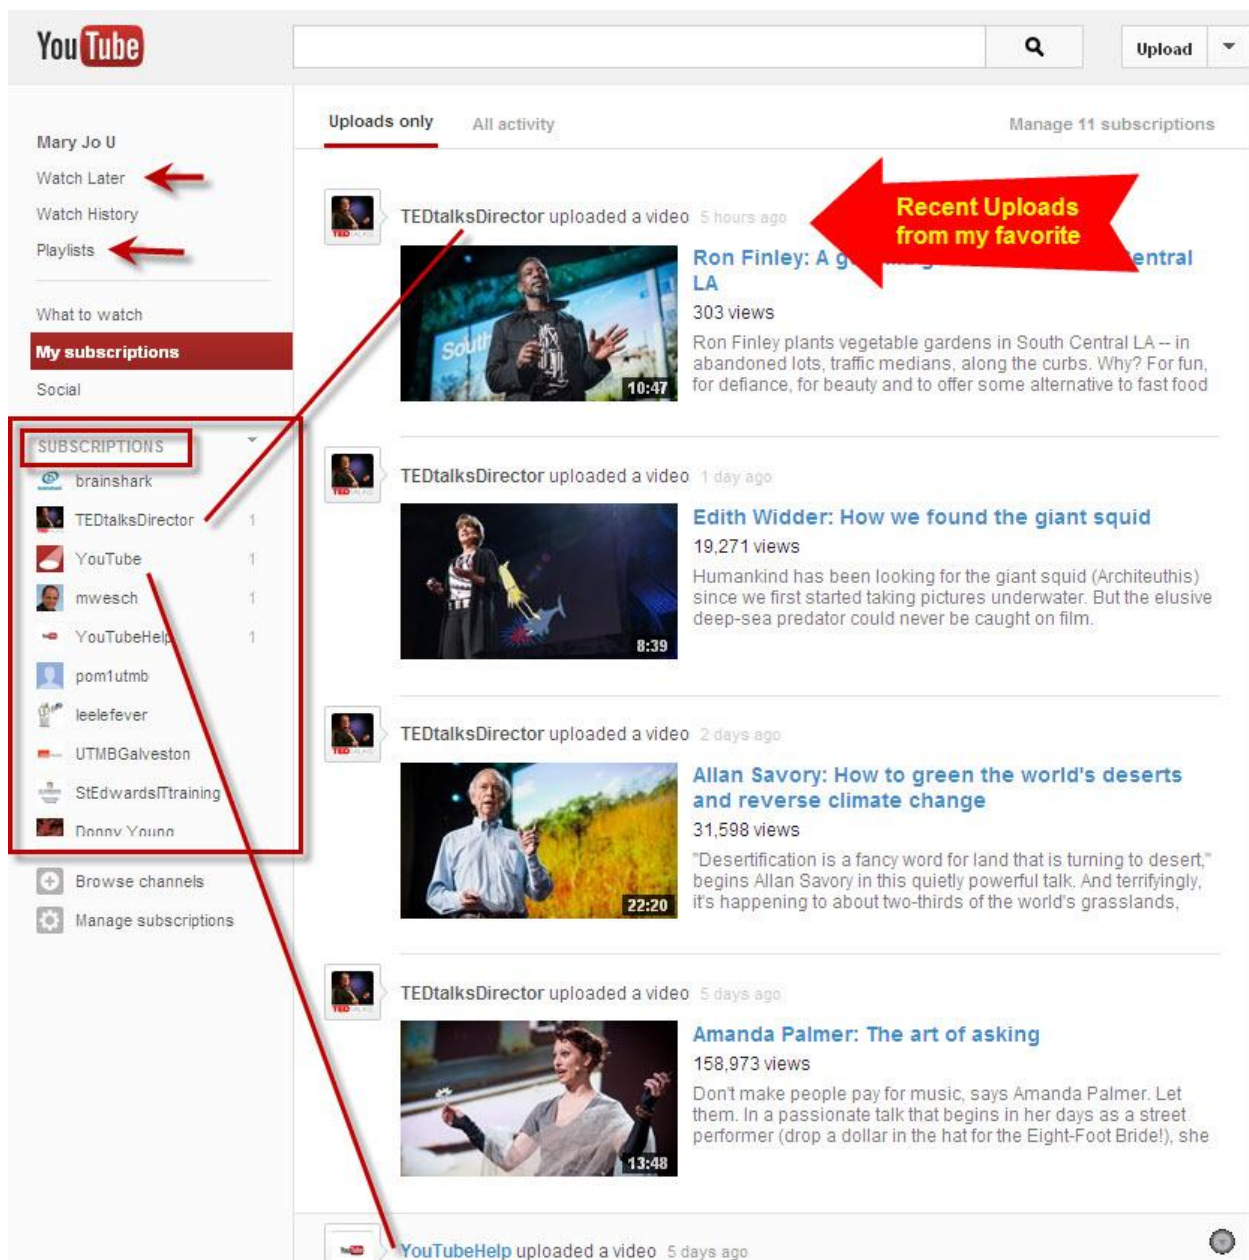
YouTube

Upload

Mary Jo U
Watch Later
Watch History
Playlists

What to watch
My subscriptions
Social

SUBSCRIPTIONS
brainshark
TEDtalksDirector 1
YouTube 1
mwesch 1
YouTubeHelp 1
pom1utmb
leelefever
UTMBGalveston
StEdwardsITtraining
Donny Young

Browse channels
Manage subscriptions

Uploads only
All activity
Manage 11 subscriptions

Recent Uploads from my favorite

TEDtalksDirector uploaded a video 5 hours ago

Ron Finley: A g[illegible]entral LA
303 views
Ron Finley plants vegetable gardens in South Central LA -- in abandoned lots, traffic medians, along the curbs. Why? For fun, for defiance, for beauty and to offer some alternative to fast food
10:47

TEDtalksDirector uploaded a video 1 day ago

Edith Widder: How we found the giant squid
19,271 views
Humankind has been looking for the giant squid (Architeuthis) since we first started taking pictures underwater. But the elusive deep-sea predator could never be caught on film.
8:39

TEDtalksDirector uploaded a video 2 days ago

Allan Savory: How to green the world's deserts and reverse climate change
31,598 views
"Desertification is a fancy word for land that is turning to desert," begins Allan Savory in this quietly powerful talk. And terrifyingly, it's happening to about two-thirds of the world's grasslands,
22:20

TEDtalksDirector uploaded a video 5 days ago

Amanda Palmer: The art of asking
158,973 views
Don't make people pay for music, says Amanda Palmer. Let them. In a passionate talk that begins in her days as a street performer (drop a dollar in the hat for the Eight-Foot Bride!), she
13:48

YouTubeHelp uploaded a video 5 days ago